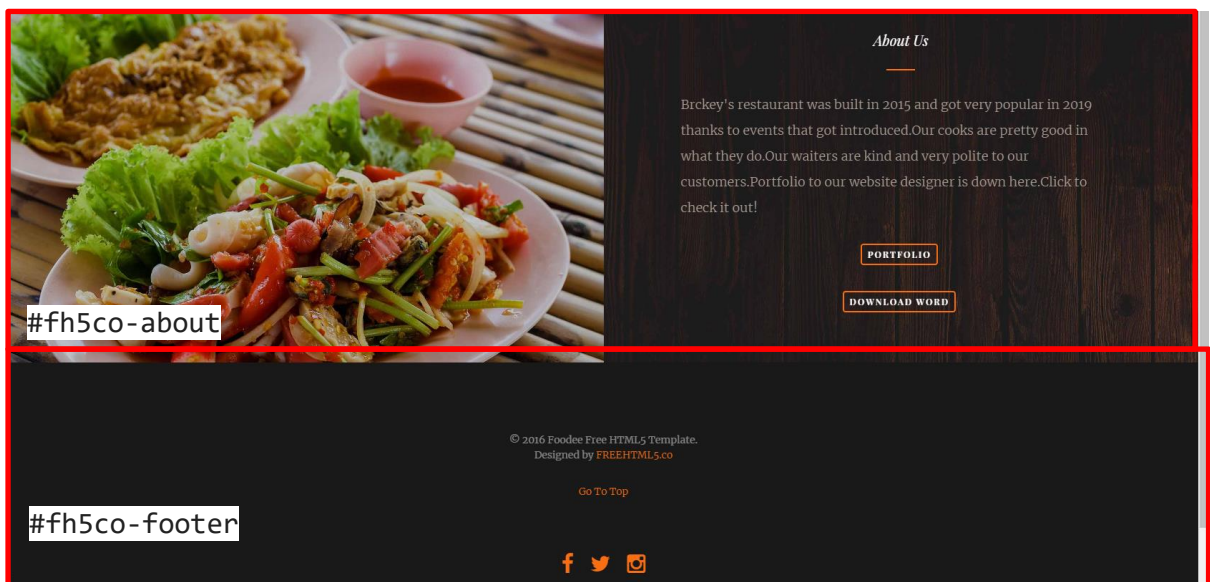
About Us

Brckey's restaurant was built in 2015 and got very popular in 2019 thanks to events that got introduced.Our cooks are pretty good in what they do.Our waiters are kind and very polite to our customers.Portfolio to our website designer is down here.Click to check it out!

PORTFOLIO

DOWNLOAD WORD

#fh5co-about

© 2016 Foodee Free HTML5 Template.
Designed by FREEHTML5.co

Go To Top

#fh5co-footer